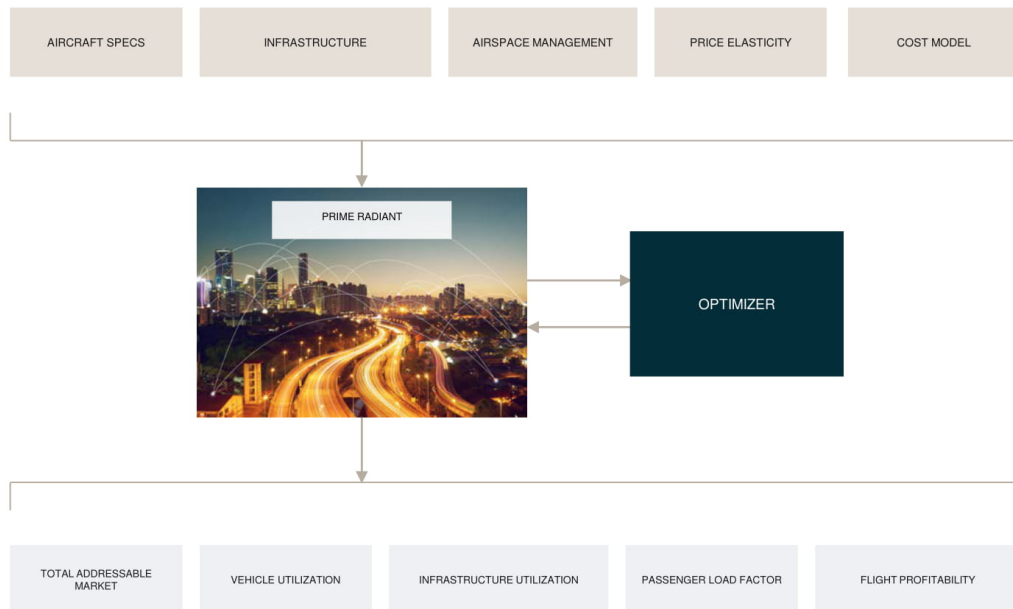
AIRCRAFT SPECS

INFRASTRUCTURE

AIRSPACE MANAGEMENT

PRICE ELASTICITY

COST MODEL

PRIME RADIANT

OPTIMIZER

TOTAL ADDRESSABLE MARKET

VEHICLE UTILIZATION

INFRASTRUCTURE UTILIZATION

PASSENGER LOAD FACTOR

FLIGHT PROFITABILITY